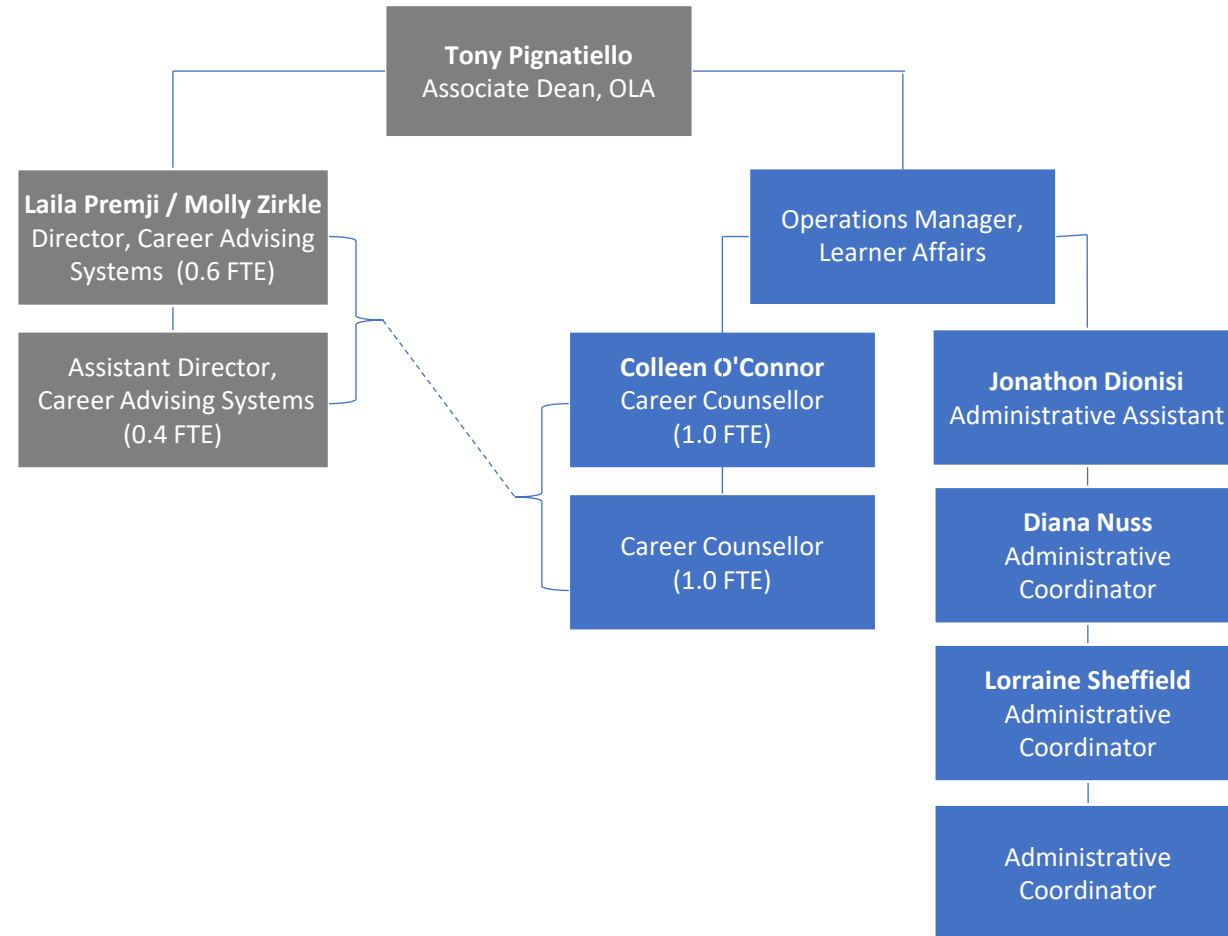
**Tony Pignatiello**
Associate Dean, OLA

**Laila Premji / Molly Zirkle**
Director, Career Advising Systems (0.6 FTE)

Assistant Director, Career Advising Systems (0.4 FTE)

Operations Manager, Learner Affairs

**Colleen O'Connor**
Career Counsellor (1.0 FTE)

Career Counsellor (1.0 FTE)

**Jonathon Dionisi**
Administrative Assistant

**Diana Nuss**
Administrative Coordinator

**Lorraine Sheffield**
Administrative Coordinator

Administrative Coordinator